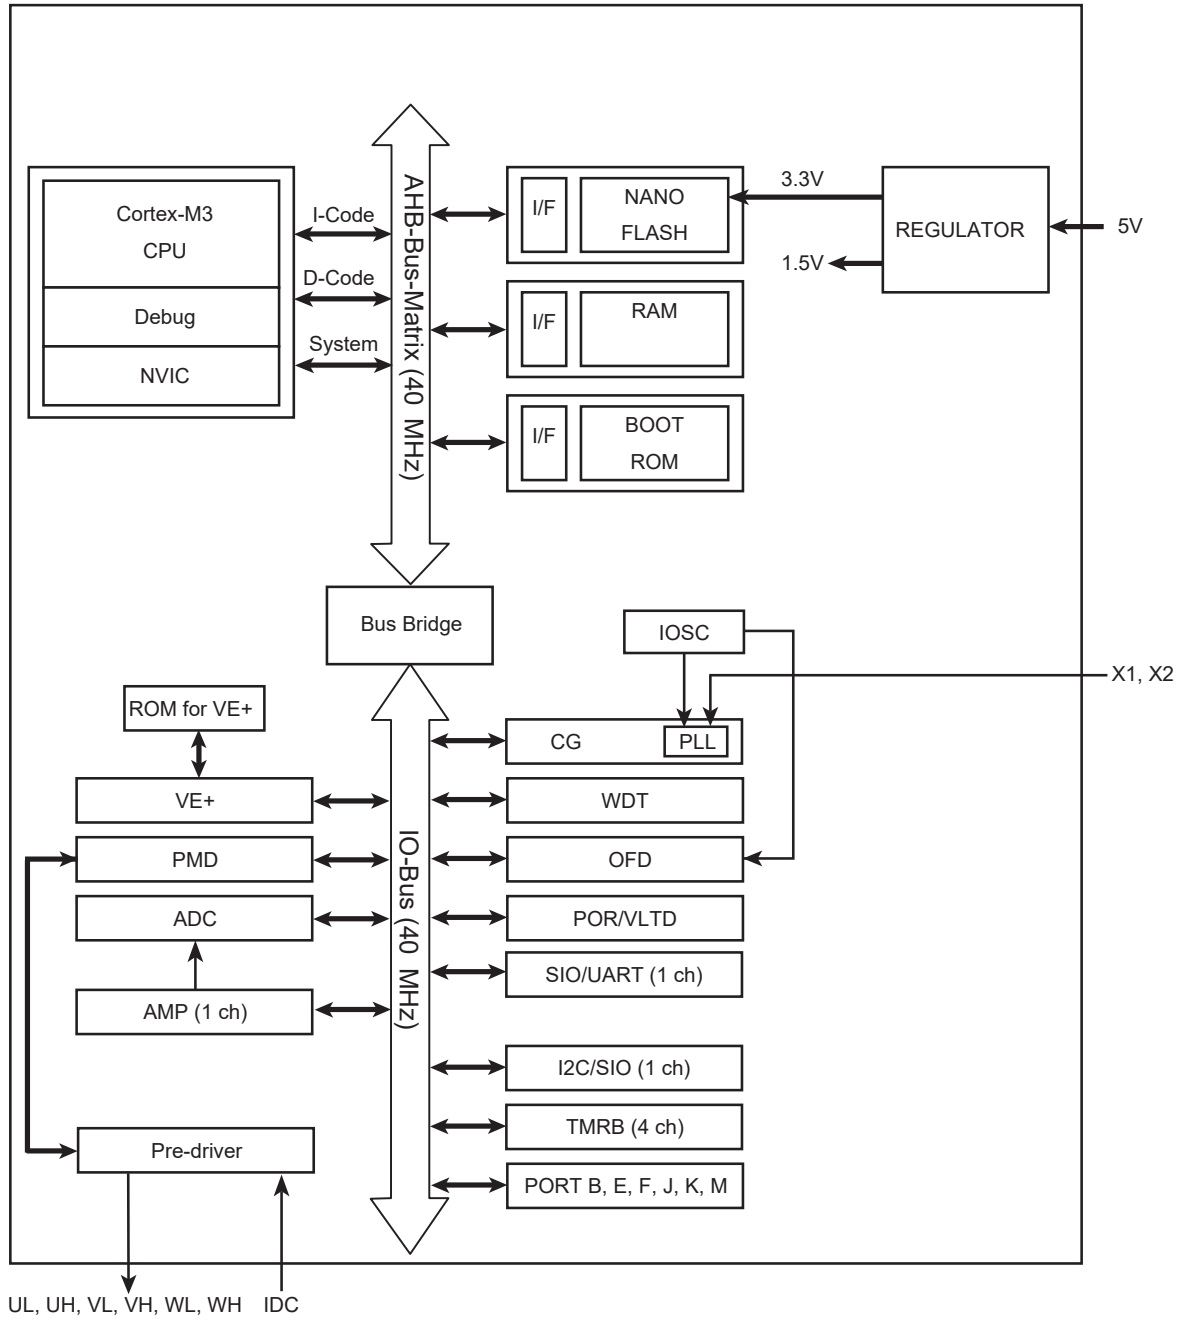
Cortex-M3
CPU
Debug
NVIC
I-Code
D-Code
System
AHB-Bus-Matrix (40 MHz)
I/F
NANO
FLASH
3.3V
REGULATOR
5V
1.5V
I/F
RAM
I/F
BOOT
ROM
Bus Bridge
IOSC
X1, X2
ROM for VE+
CG
PLL
VE+
WDT
PMD
OFD
ADC
POR/VLTD
IO-Bus (40 MHz)
SIO/UART (1 ch)
AMP (1 ch)
I2C/SIO (1 ch)
TMRB (4 ch)
Pre-driver
PORT B, E, F, J, K, M
UL, UH, VL, VH, WL, WH
IDC